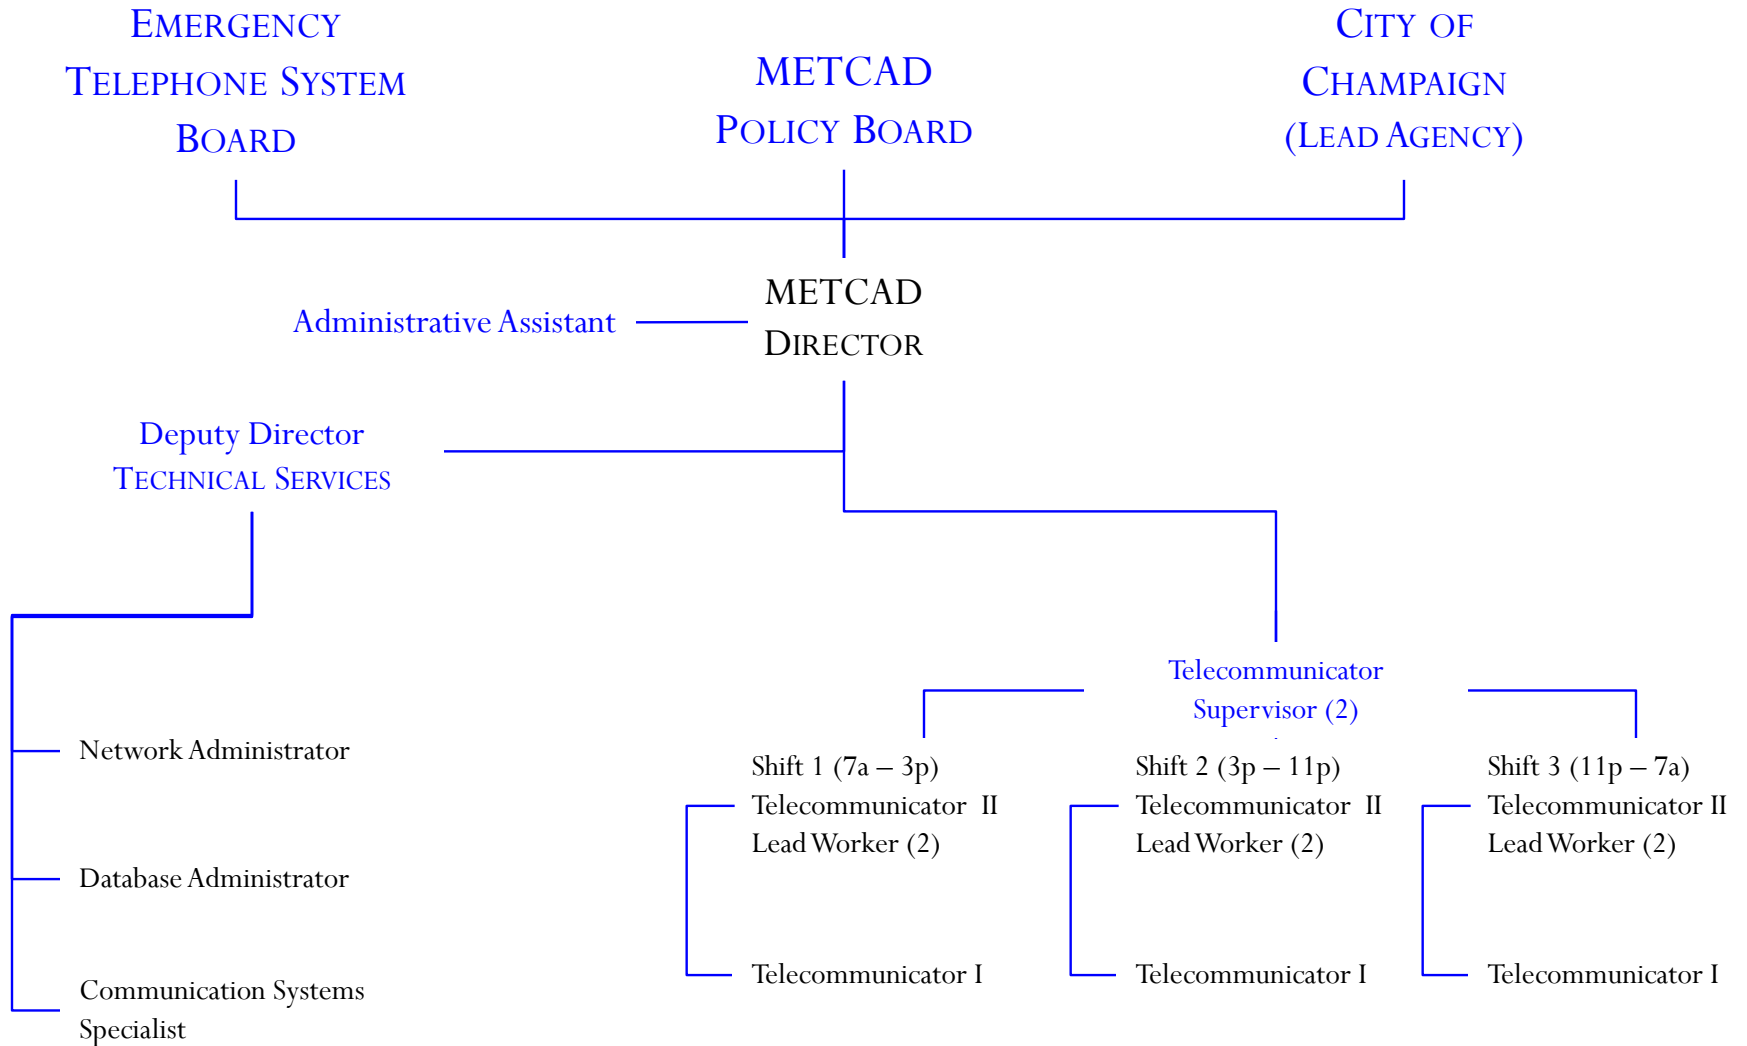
EMERGENCY TELEPHONE SYSTEM BOARD

METCAD POLICY BOARD

CITY OF CHAMPAIGN (LEAD AGENCY)

Administrative Assistant

METCAD DIRECTOR

Deputy Director TECHNICAL SERVICES

Telecommunicator Supervisor (2)

Network Administrator

Database Administrator

Communication Systems Specialist

Shift 1 (7a – 3p)
Telecommunicator II Lead Worker (2)

Telecommunicator I

Shift 2 (3p – 11p)
Telecommunicator II Lead Worker (2)

Telecommunicator I

Shift 3 (11p – 7a)
Telecommunicator II Lead Worker (2)

Telecommunicator I